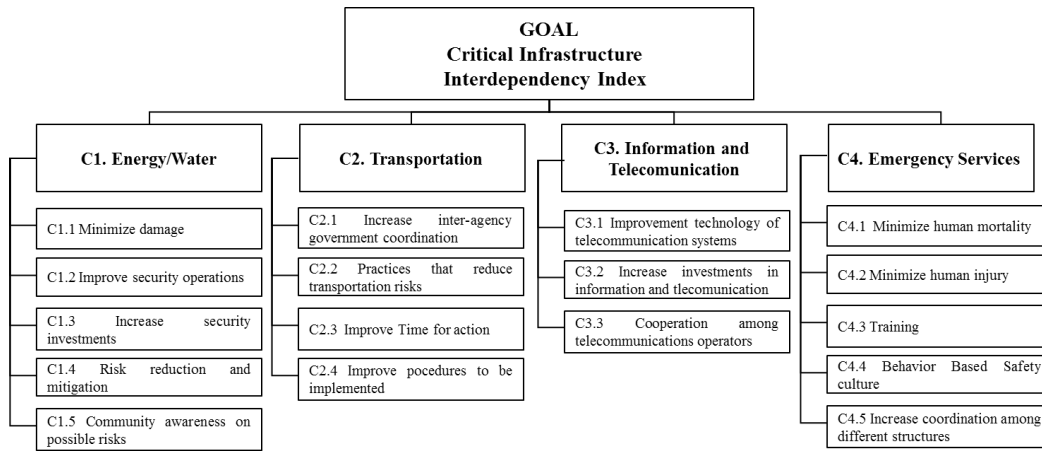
GOAL
Critical Infrastructure
Interdependency Index

C1. Energy/Water

C1.1 Minimize damage

C1.2 Improve security operations

C1.3 Increase security investments

C1.4 Risk reduction and mitigation

C1.5 Community awareness on possible risks

C2. Transportation

C2.1 Increase inter-agency government coordination

C2.2 Practices that reduce transportation risks

C2.3 Improve Time for action

C2.4 Improve pocedures to be implemented

C3. Information and Telecomunication

C3.1 Improvement technology of telecommunication systems

C3.2 Increase investments in information and tlecomunication

C3.3 Cooperation among telecommunications operators

C4. Emergency Services

C4.1 Minimize human mortality

C4.2 Minimize human injury

C4.3 Training

C4.4 Behavior Based Safety culture

C4.5 Increase coordination among different structures